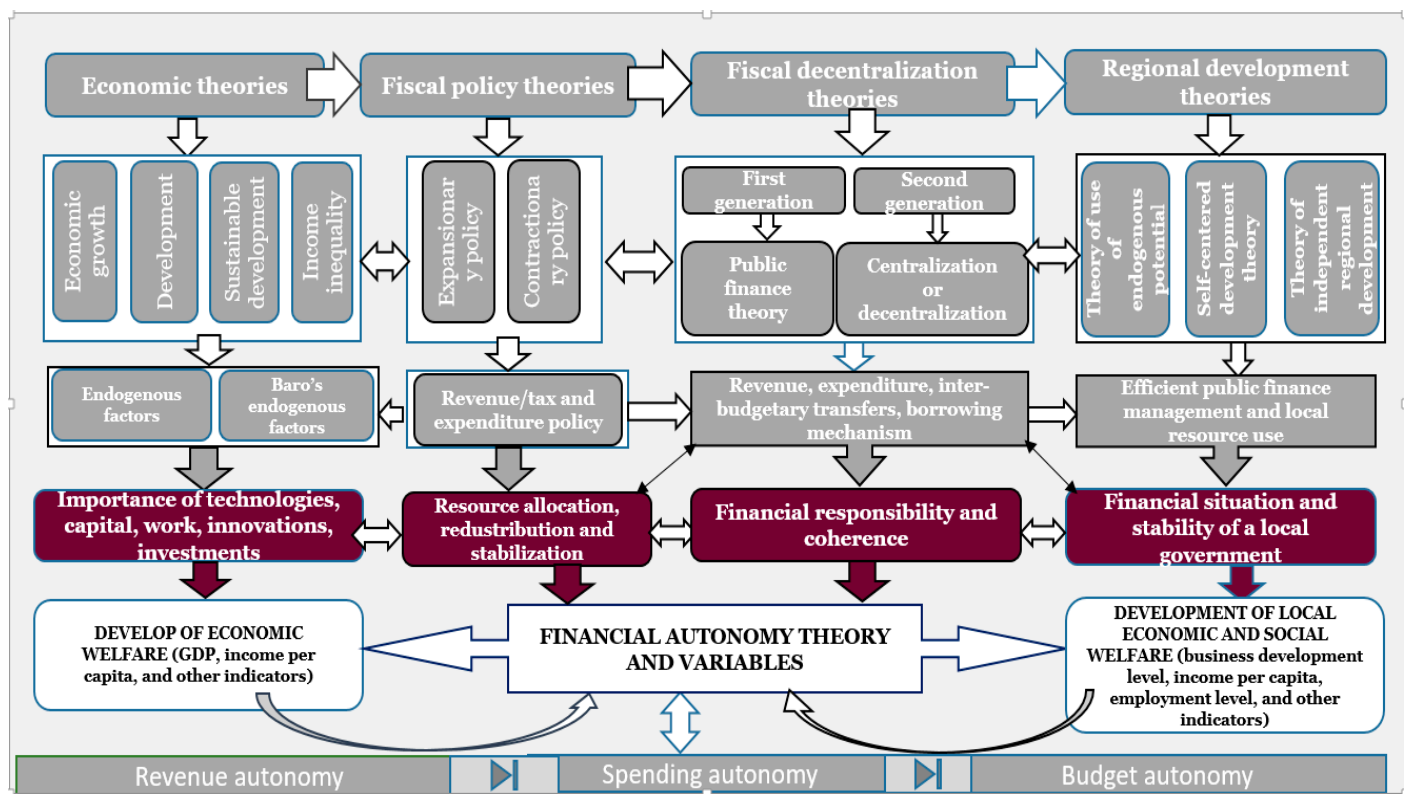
Economic theories

Fiscal policy theories

Fiscal decentralization theories

Regional development theories

Economic growth

Development

Sustainable development

Income inequality

Expansionary policy

Contractionary policy

First generation

Second generation

Public finance theory

Centralization or decentralization

Theory of use of endogenous potential

Self-centered development theory

Theory of independent regional development

Endogenous factors

Baro's endogenous factors

Revenue/tax and expenditure policy

Revenue, expenditure, inter-budgetary transfers, borrowing mechanism

Efficient public finance management and local resource use

Importance of technologies, capital, work, innovations, investments

Resource allocation, redustribution and stabilization

Financial responsibility and coherence

Financial situation and stability of a local government

DEVELOP OF ECONOMIC WELFARE (GDP, income per capita, and other indicators)

FINANCIAL AUTONOMY THEORY AND VARIABLES

DEVELOPMENT OF LOCAL ECONOMIC AND SOCIAL WELFARE (business development level, income per capita, employment level, and other indicators)

Revenue autonomy

Spending autonomy

Budget autonomy